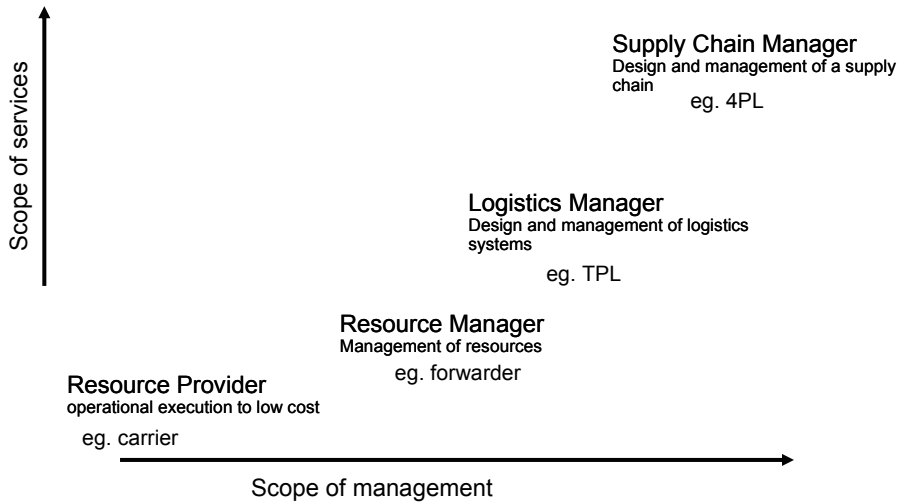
Scope of services

Supply Chain Manager
Design and management of a supply chain
eg. 4PL

Logistics Manager
Design and management of logistics systems
eg. TPL

Resource Manager
Management of resources
eg. forwarder

Resource Provider
operational execution to low cost
eg. carrier

Scope of management